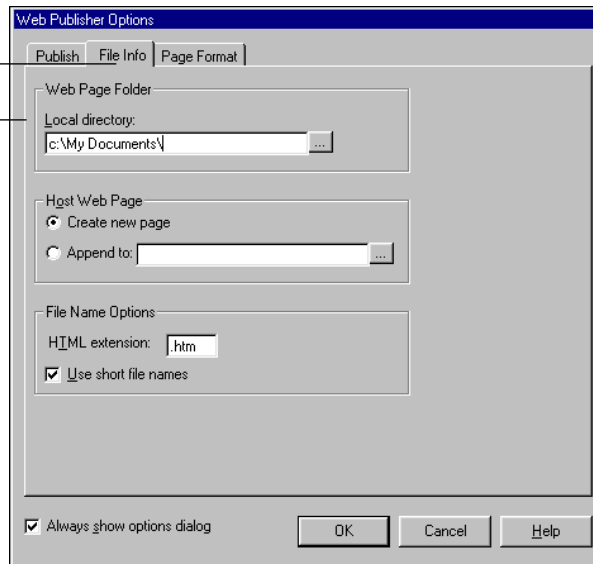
Web Publisher Options

Publish | File Info | Page Format

Web Page Folder

Local directory:

c:\My Documents\

...

Host Web Page

Create new page

Append to:

...

File Name Options

HTML extension: .htm

Use short file names

Always show options dialog

OK

Cancel

Help